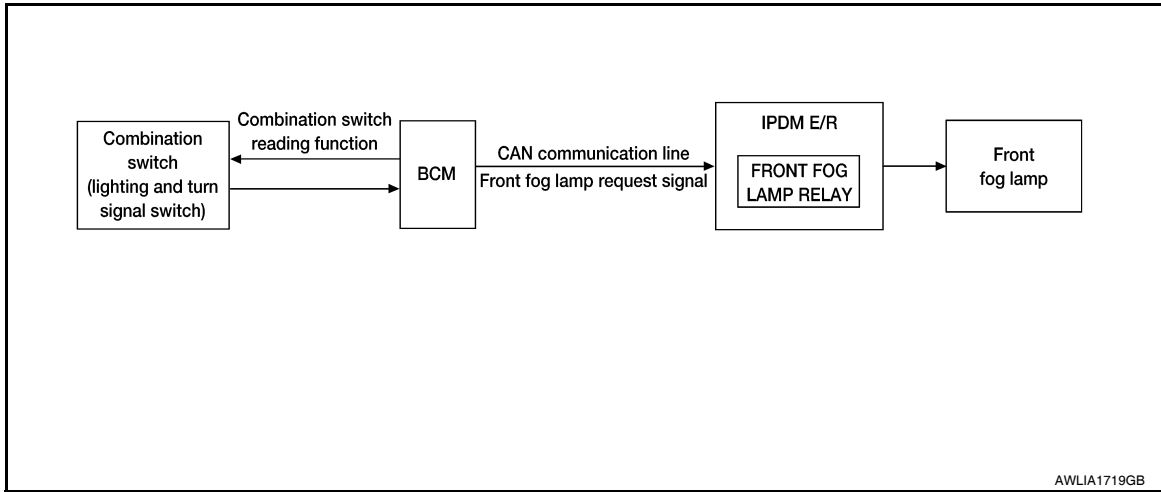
Combination switch (lighting and turn signal switch)

Combination switch reading function

BCM

CAN communication line

Front fog lamp request signal

IPDM E/R

FRONT FOG LAMP RELAY

Front fog lamp

AWLIA1719GB